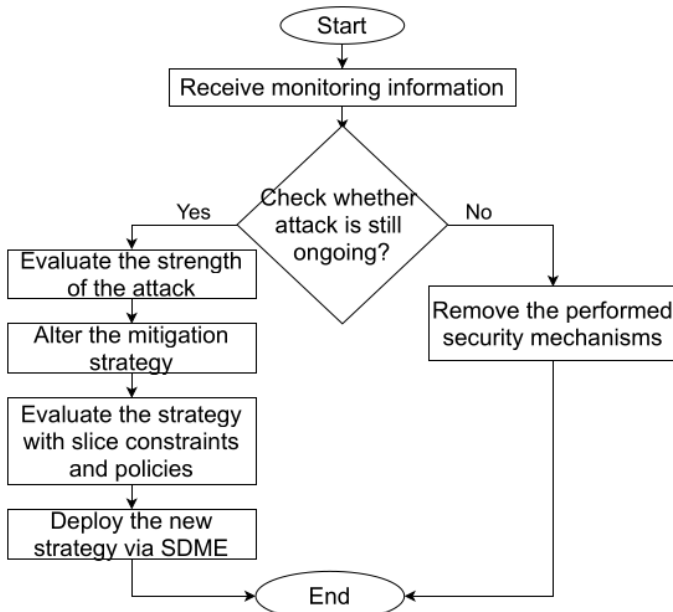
Start

Receive monitoring information

Check whether attack is still ongoing?

Yes

No

Evaluate the strength of the attack

Alter the mitigation strategy

Evaluate the strategy with slice constraints and policies

Deploy the new strategy via SDME

Remove the performed security mechanisms

End